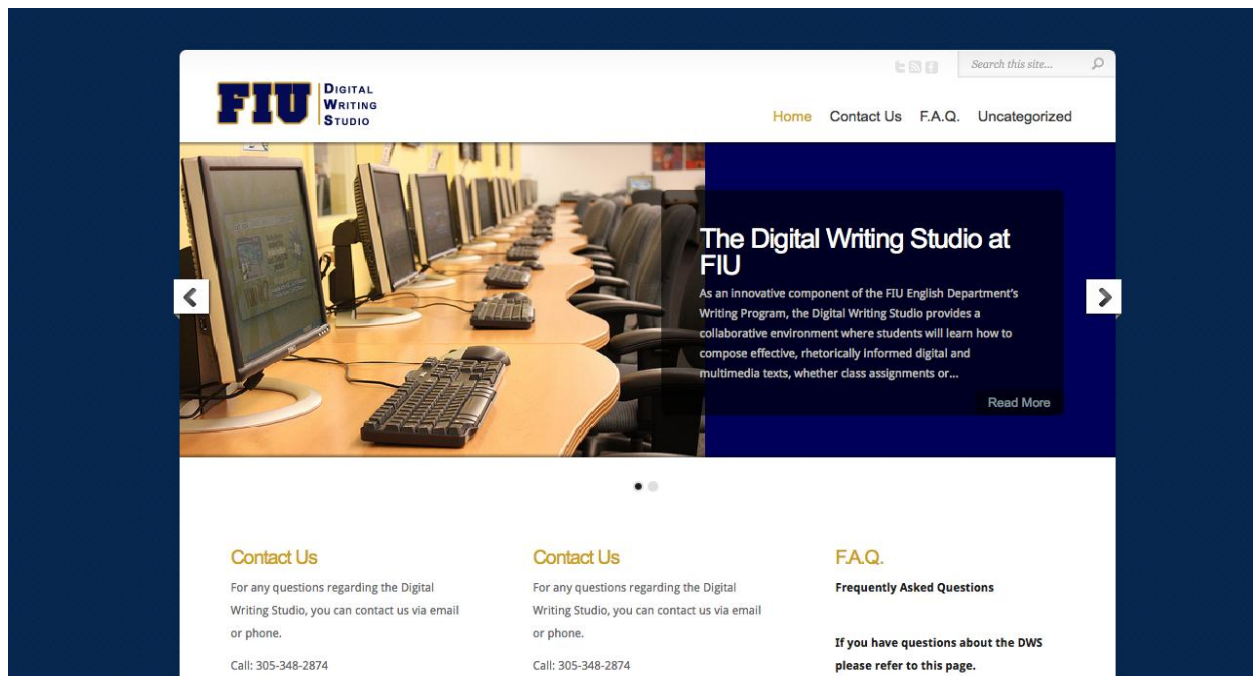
Search this site...

FIU DIGITAL WRITING STUDIO

Home Contact Us F.A.Q. Uncategorized

The Digital Writing Studio at FIU

As an innovative component of the FIU English Department's Writing Program, the Digital Writing Studio provides a collaborative environment where students will learn how to compose effective, rhetorically informed digital and multimedia texts, whether class assignments or...

Read More

Contact Us

For any questions regarding the Digital Writing Studio, you can contact us via email or phone.

Call: 305-348-2874

Contact Us

For any questions regarding the Digital Writing Studio, you can contact us via email or phone.

Call: 305-348-2874

F.A.Q.

Frequently Asked Questions

If you have questions about the DWS please refer to this page.